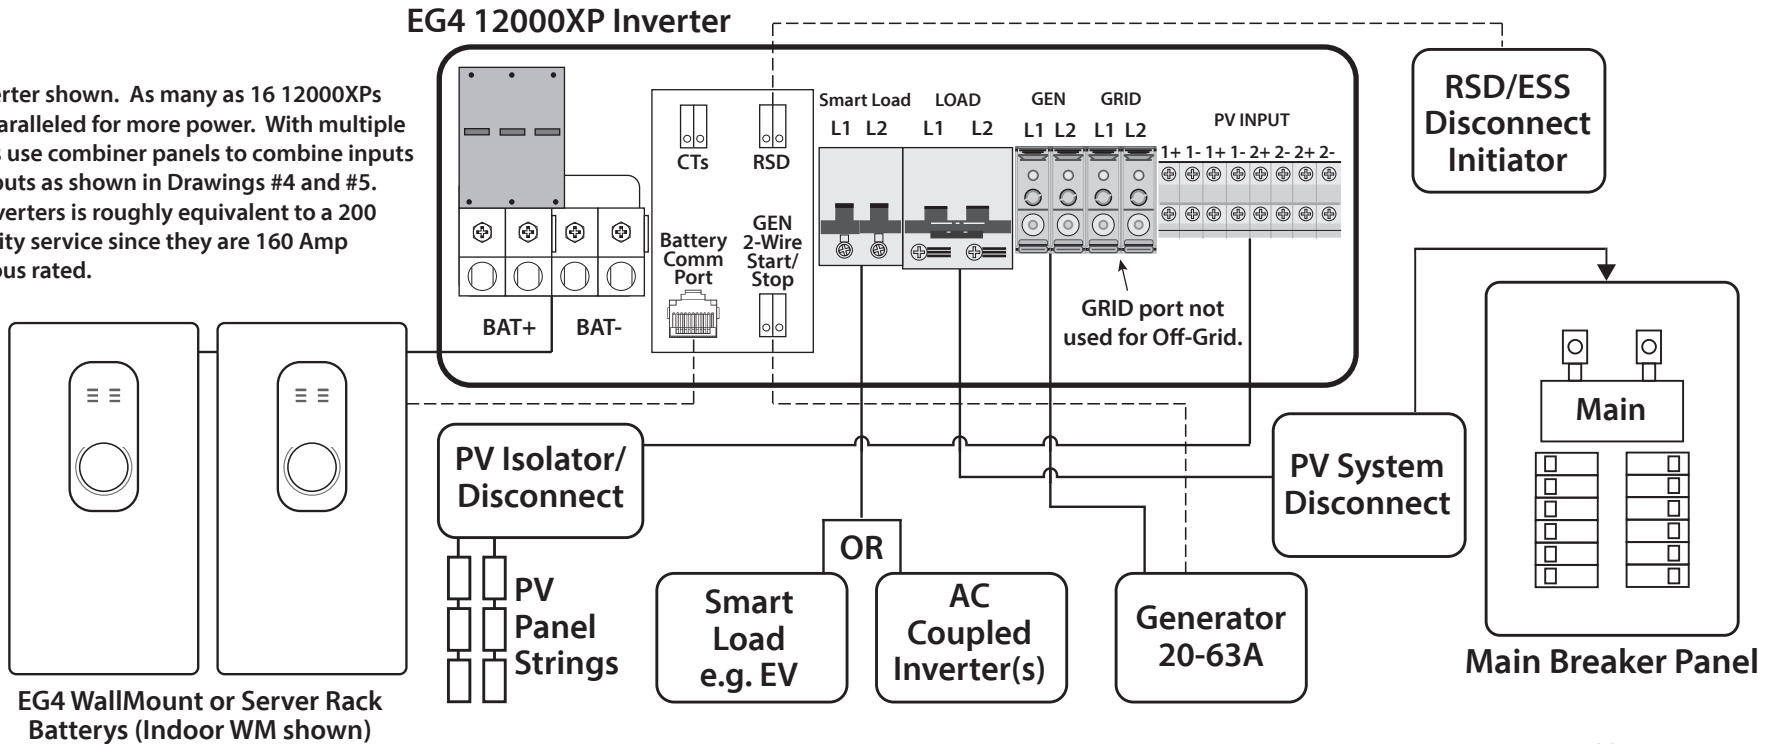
EG4 12000XP Inverter

erter shown. As many as 16 12000XPs aralleled for more power. With multiple s use combiner panels to combine inputs puts as shown in Drawings #4 and #5. verters is roughly equivalent to a 200 ity service since they are 160 Amp ous rated.

BAT+ BAT-

CTs RSD

Battery Comm Port

GEN 2-Wire Start/ Stop

Smart Load
L1 L2

LOAD
L1 L2

GEN
L1 L2

GRID
L1 L2

PV INPUT
1+ 1- 1+ 1- 2+ 2- 2+ 2-

GRID port not used for Off-Grid.

RSD/ESS Disconnect Initiator

PV Isolator/ Disconnect

PV Panel Strings

OR

Smart Load e.g. EV

AC Coupled Inverter(s)

Generator 20-63A

PV System Disconnect

Main

Main Breaker Panel

EG4 WallMount or Server Rack Batterys (Indoor WM shown)